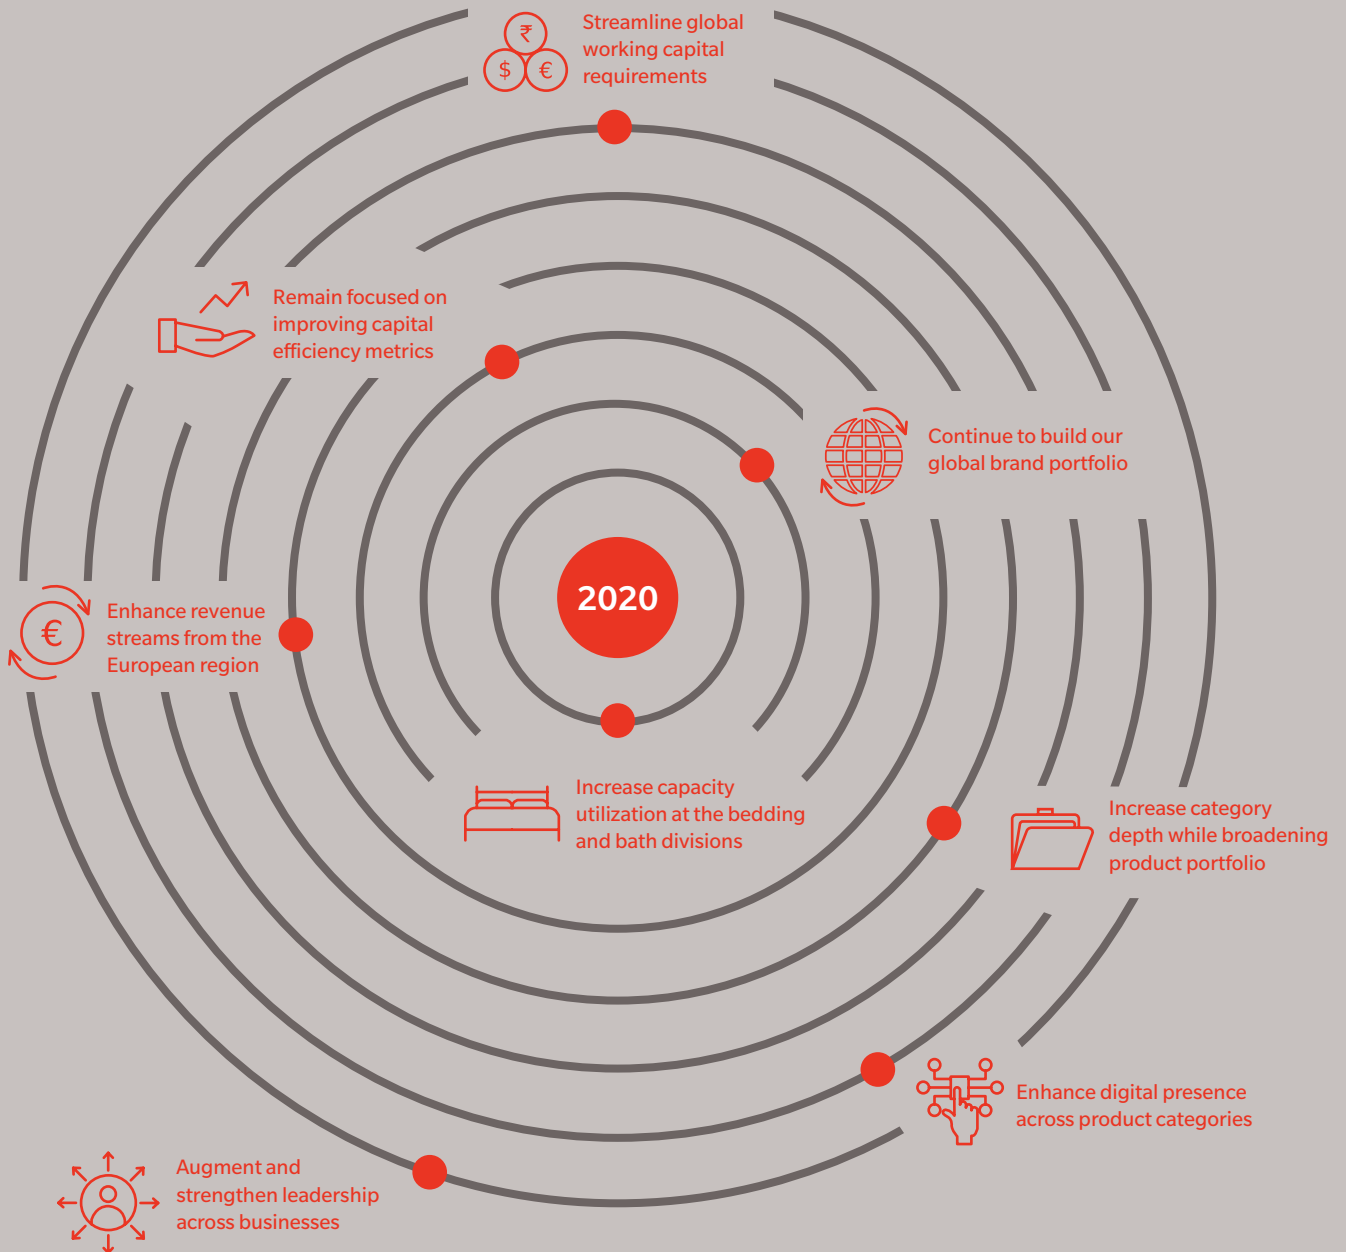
Streamline global working capital requirements

Remain focused on improving capital efficiency metrics

Continue to build our global brand portfolio

2020

Enhance revenue streams from the European region

Increase capacity utilization at the bedding and bath divisions

Increase category depth while broadening product portfolio

Enhance digital presence across product categories

Augment and strengthen leadership across businesses